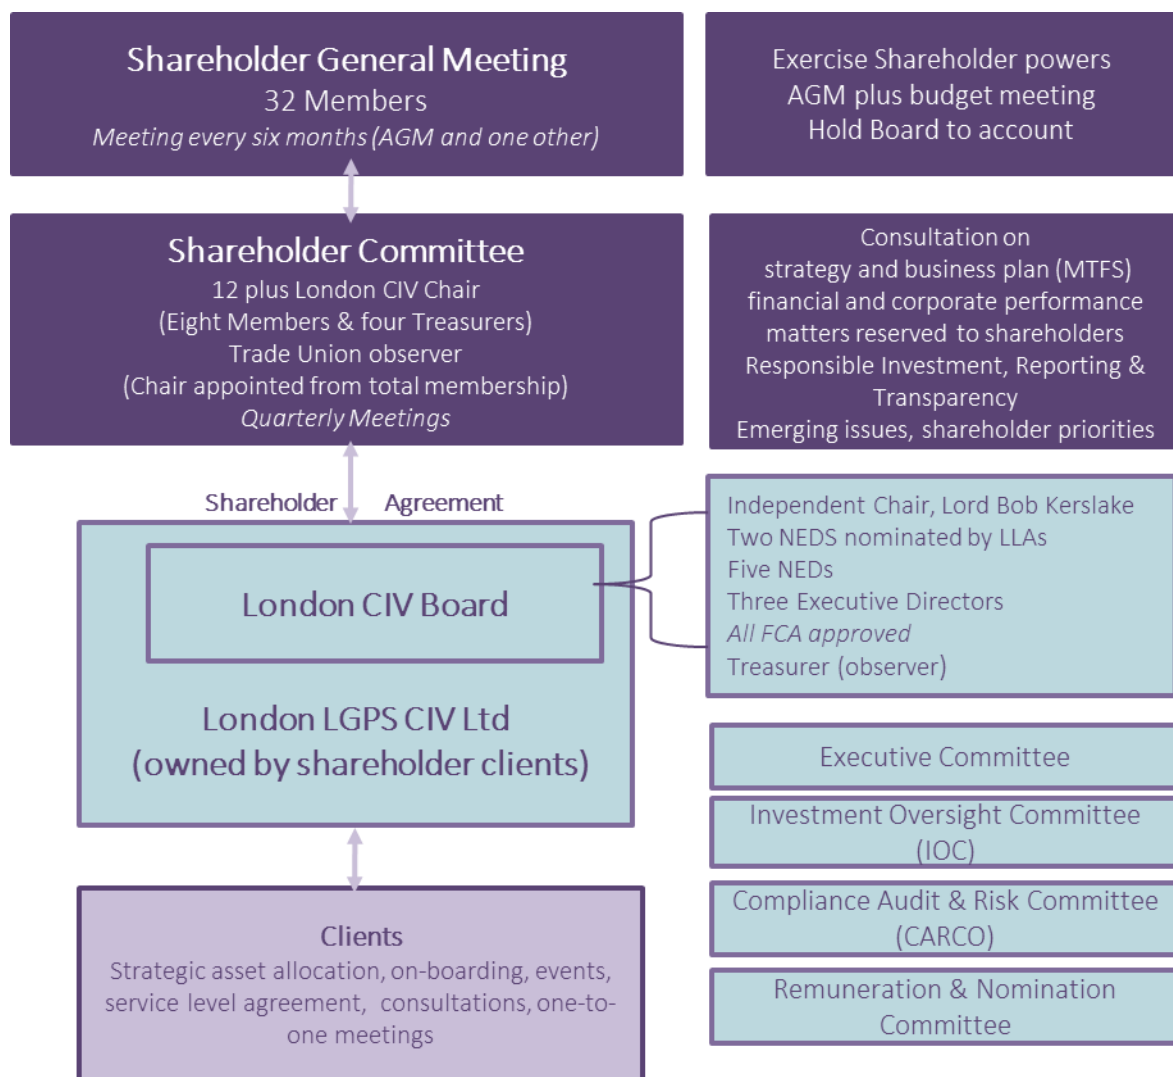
Shareholder General Meeting
32 Members
*Meeting every six months (AGM and one other)*

Exercise Shareholder powers
AGM plus budget meeting
Hold Board to account

Shareholder Committee
12 plus London CIV Chair
(Eight Members & four Treasurers)
Trade Union observer
(Chair appointed from total membership)
*Quarterly Meetings*

Consultation on
strategy and business plan (MTFS)
financial and corporate performance
matters reserved to shareholders
Responsible Investment, Reporting & Transparency
Emerging issues, shareholder priorities

Shareholder Agreement

London CIV Board

London LGPS CIV Ltd
(owned by shareholder clients)

Independent Chair, Lord Bob Kerslake
Two NEDS nominated by LLAs
Five NEDs
Three Executive Directors
*All FCA approved*
Treasurer (observer)

Executive Committee

Investment Oversight Committee (IOC)

Compliance Audit & Risk Committee (CARCO)

Remuneration & Nomination Committee

Clients
Strategic asset allocation, on-boarding, events, service level agreement, consultations, one-to-one meetings